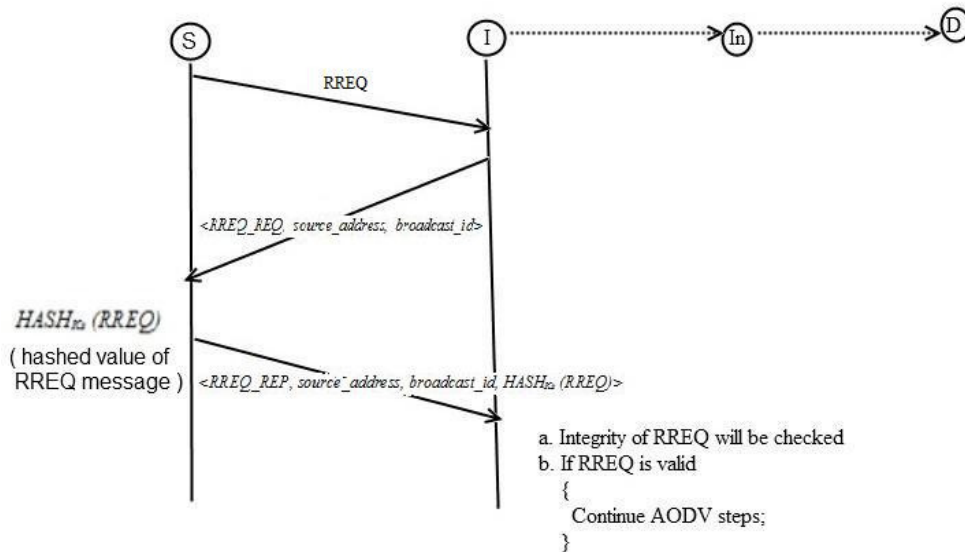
S

I

In

D

RREQ

<RREQ_REQ, source_address, broadcast_id>

$HASH_{Ks}$ (RREQ)

( hashed value of RREQ message )

<RREQ_REP, source_address, broadcast_id, $HASH_{Ks}$ (RREQ)>

a. Integrity of RREQ will be checked
b. If RREQ is valid
{
Continue AODV steps;
}